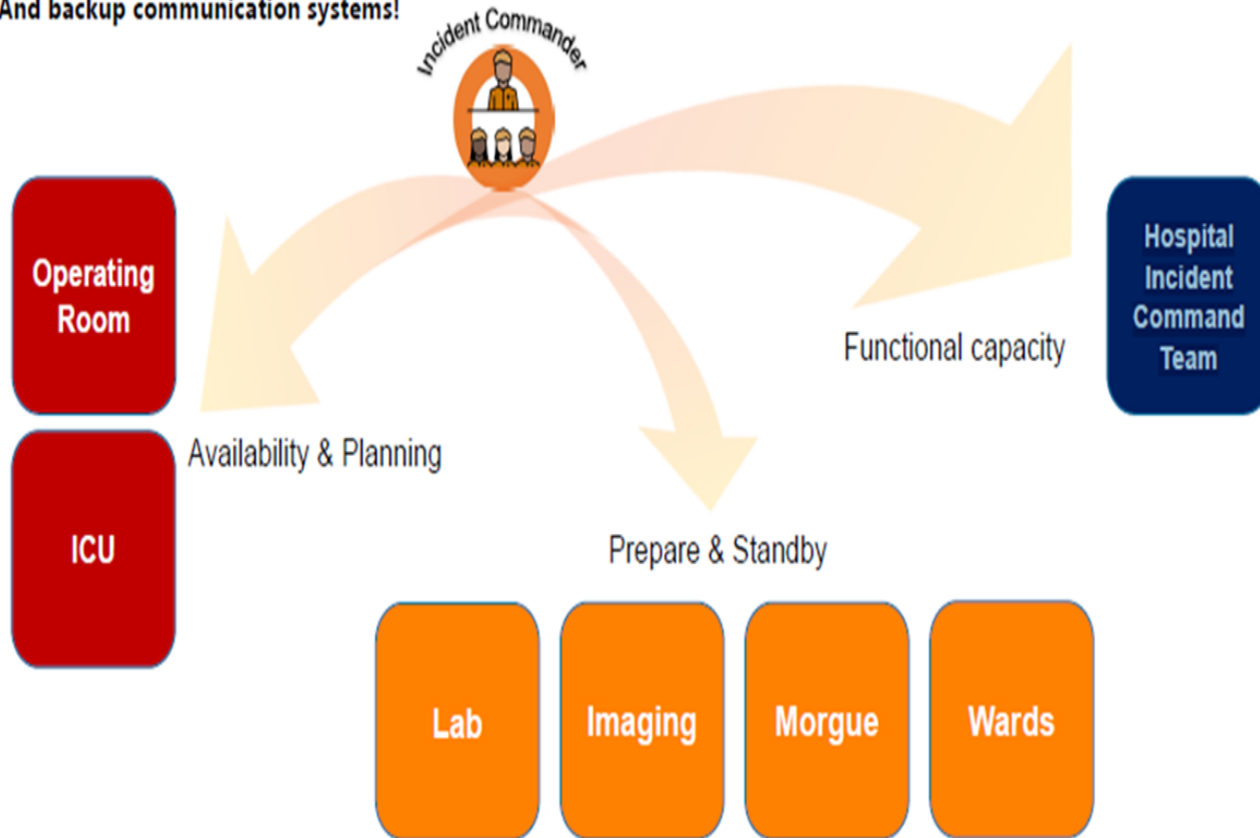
And backup communication systems!

Incident Commander

Operating Room

ICU

Availability & Planning

Functional capacity

Hospital Incident Command Team

Prepare & Standby

Lab

Imaging

Morgue

Wards